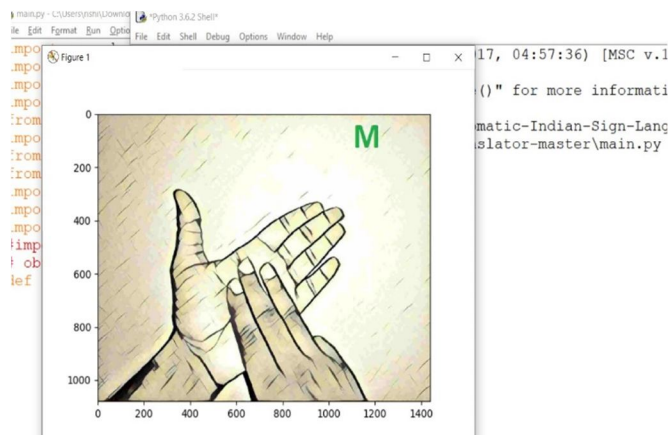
main.py - C:\Users\ishi\Downlo
ile Edit Format Run Optio
.mpo
.mpo
.mpo
from
.mpo
from
from
.mpo
.mpo
#imp
# ob
lef

*Python 3.6.2 Shell*
File Edit Shell Debug Options Window Help
)17, 04:57:36) [MSC v.1
e()" for more informati
matic-Indian-Sign-Lang
slator-master\main.py

Figure 1
M
0
200
400
600
800
1000
0 200 400 600 800 1000 1200 1400